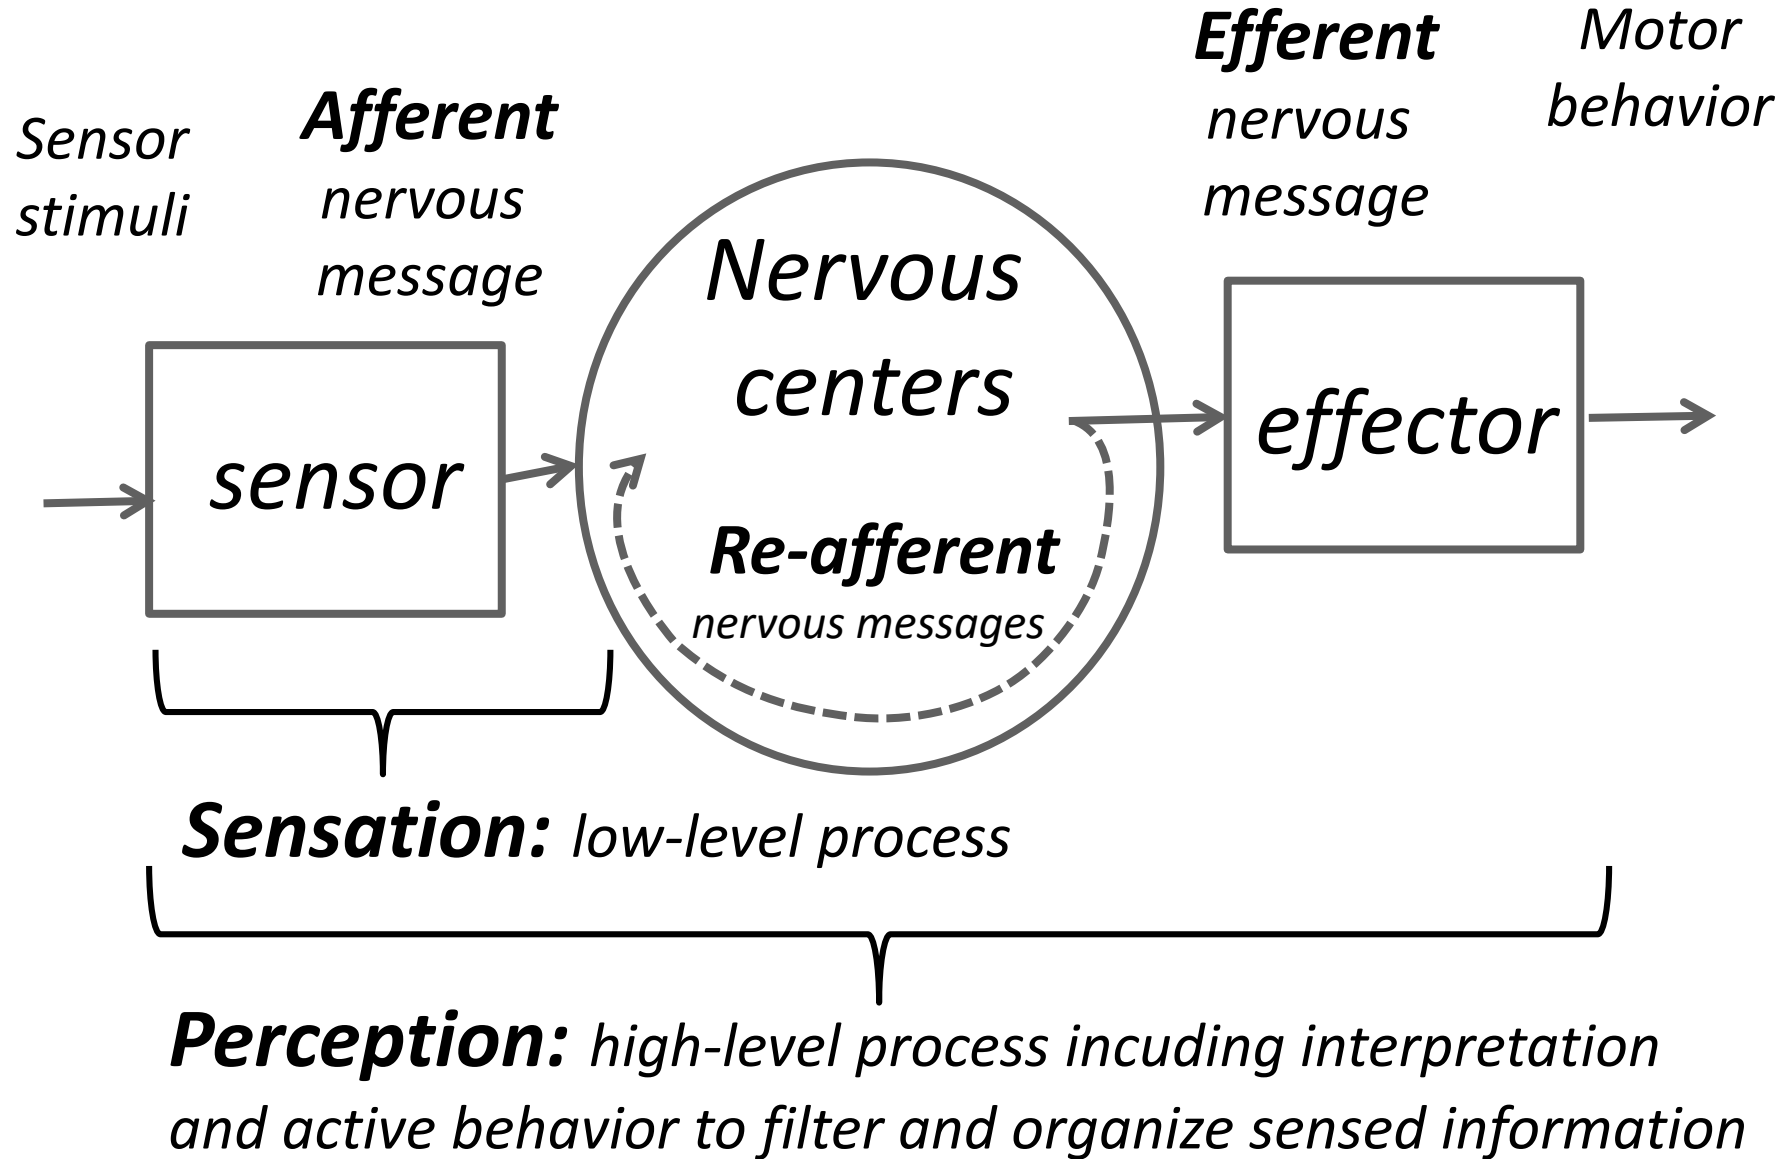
Sensor stimuli

Afferent nervous message

Nervous centers

Efferent nervous message

Motor behavior

sensor

Re-afferent nervous messages

effector

Sensation: low-level process

Perception: high-level process incuding interpretation and active behavior to filter and organize sensed information